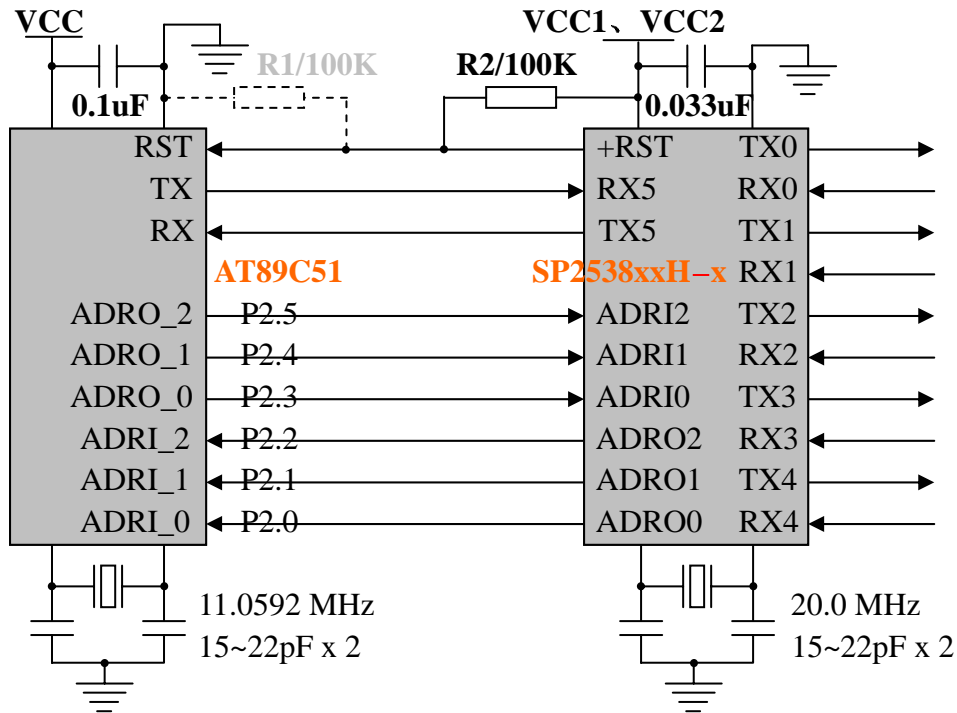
VCC

0.1uF

R1/100K

R2/100K

VCC1、VCC2

0.033uF

RST
TX
RX
AT89C51
ADRO_2
ADRO_1
ADRO_0
ADRI_2
ADRI_1
ADRI_0

P2.5
P2.4
P2.3
P2.2
P2.1
P2.0

+RST
RX5
TX5
SP2538xxH–x
ADRI2
ADRI1
ADRI0
ADRO2
ADRO1
ADRO0

TX0
RX0
TX1
RX1
TX2
RX2
TX3
RX3
TX4
RX4

11.0592 MHz
15~22pF x 2

20.0 MHz
15~22pF x 2